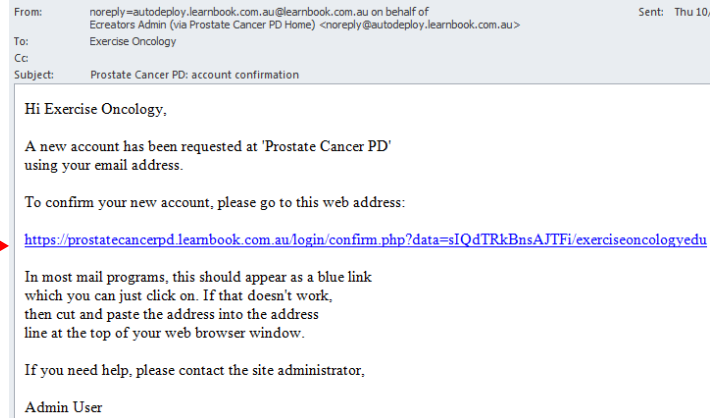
From: noreply=autodeploy.learnbook.com.au@learnbook.com.au on behalf of Ecreators Admin (via Prostate Cancer PD Home) <noreply@autodeploy.learnbook.com.au>

Sent: Thu 10/

To: Exercise Oncology

Cc:

Subject: Prostate Cancer PD: account confirmation

Hi Exercise Oncology,

A new account has been requested at 'Prostate Cancer PD' using your email address.

To confirm your new account, please go to this web address:

https://prostatecancerpd.learnbook.com.au/login/confirm.php?data=sIQdTRkBnsAJTFi/exerciseoncologyedu

In most mail programs, this should appear as a blue link which you can just click on. If that doesn't work, then cut and paste the address into the address line at the top of your web browser window.

If you need help, please contact the site administrator,

Admin User